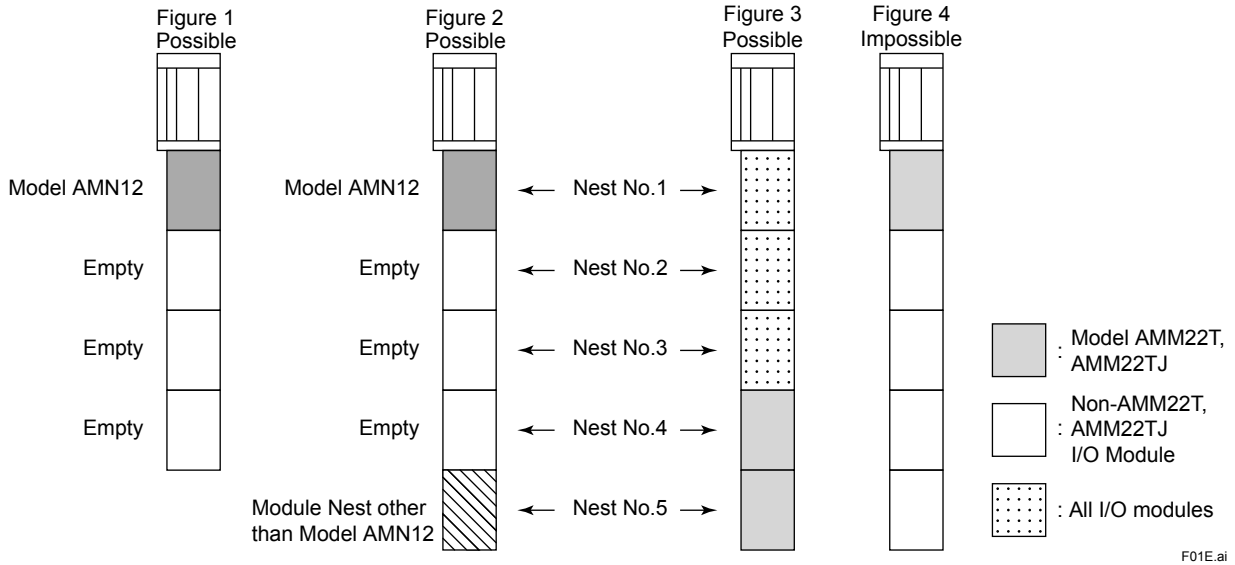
Figure 1
Possible

Figure 2
Possible

Figure 3
Possible

Figure 4
Impossible

Model AMN12
Empty
Empty
Empty

Model AMN12
Empty
Empty
Empty
Module Nest other than Model AMN12

← Nest No.1 →
← Nest No.2 →
← Nest No.3 →
← Nest No.4 →
← Nest No.5 →

: Model AMM22T, AMM22TJ

: Non-AMM22T, AMM22TJ I/O Module

: All I/O modules

F01E.ai